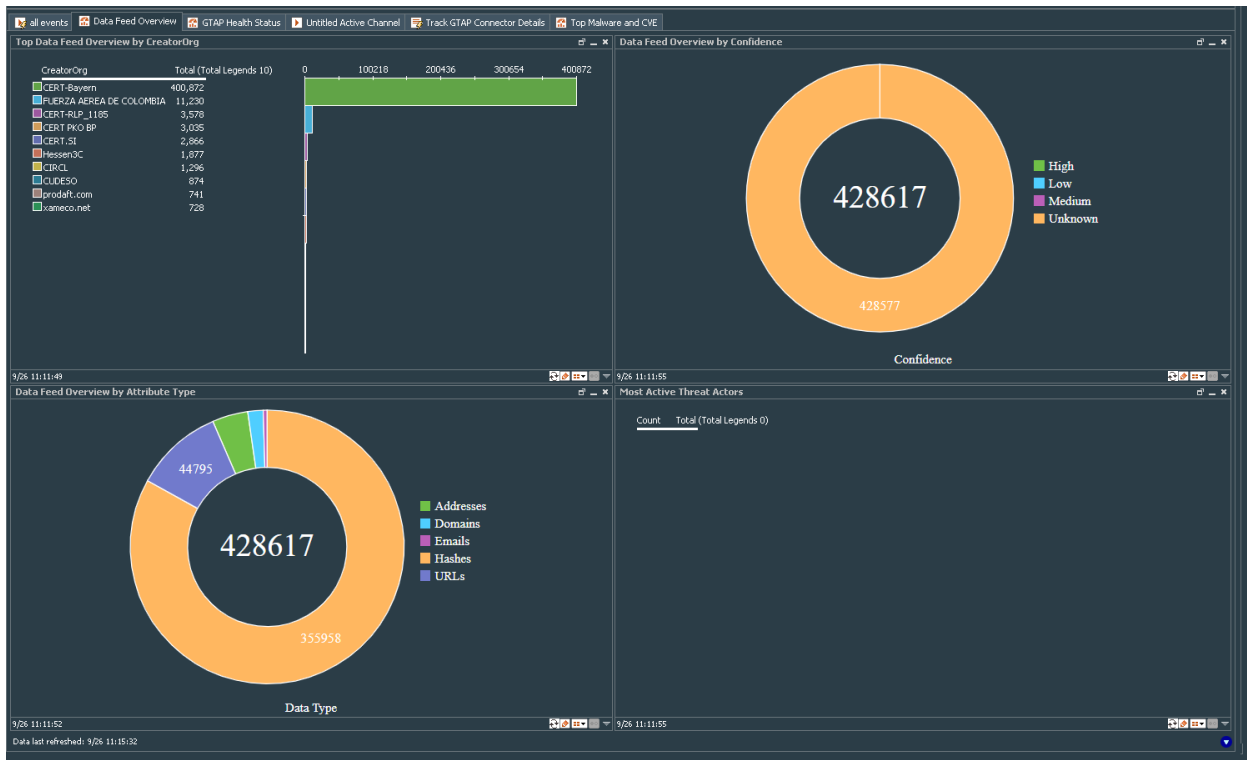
all events | Data Feed Overview | GTAP Health Status | Untitled Active Channel | Track GTAP Connector Details | Top Malware and CVE

Top Data Feed Overview by CreatorOrg

| CreatorOrg | Total (Total Legends 10) |
|---|---|
| CERT-Bayern | 400,872 |
| FUERZA AEREA DE COLOMBIA | 11,230 |
| CERT-RLP_1185 | 3,578 |
| CERT PKO BP | 3,035 |
| CERT.SI | 2,866 |
| Hessen3C | 1,877 |
| CIRCL | 1,296 |
| CUDESO | 874 |
| prodaft.com | 741 |
| xameco.net | 728 |

0 100218 200436 300654 400872

9/26 11:11:49

Data Feed Overview by Confidence

428617

428577

High
Low
Medium
Unknown

Confidence

9/26 11:11:55

Data Feed Overview by Attribute Type

44795

428617

355958

Addresses
Domains
Emails
Hashes
URLs

Data Type

9/26 11:11:52

Most Active Threat Actors

Count Total (Total Legends 0)

9/26 11:11:55

Data last refreshed: 9/26 11:15:32